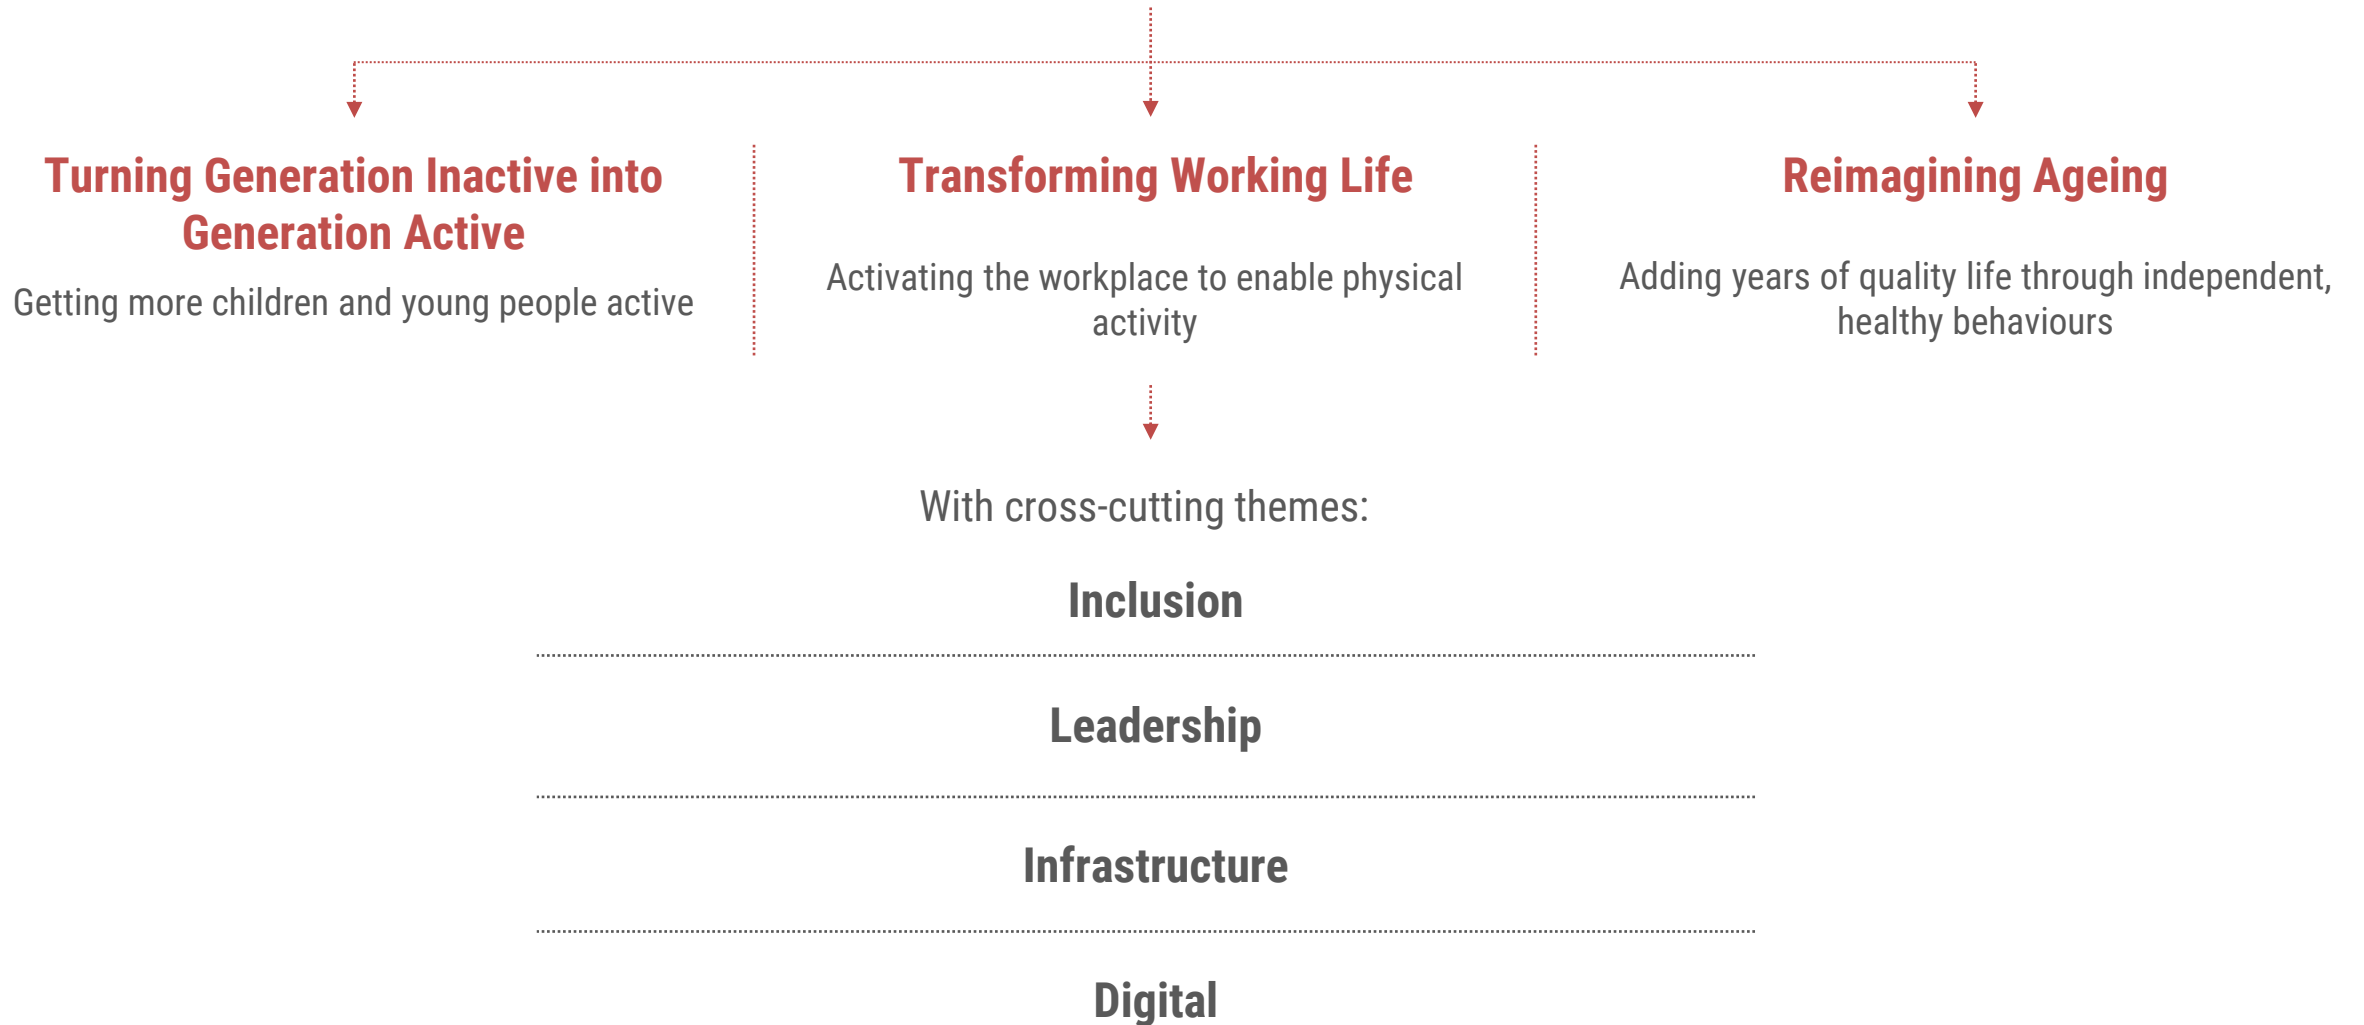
Turning Generation Inactive into Generation Active

Getting more children and young people active

Transforming Working Life

Activating the workplace to enable physical activity

Reimagining Ageing

Adding years of quality life through independent, healthy behaviours

With cross-cutting themes:

Inclusion

Leadership

Infrastructure

Digital